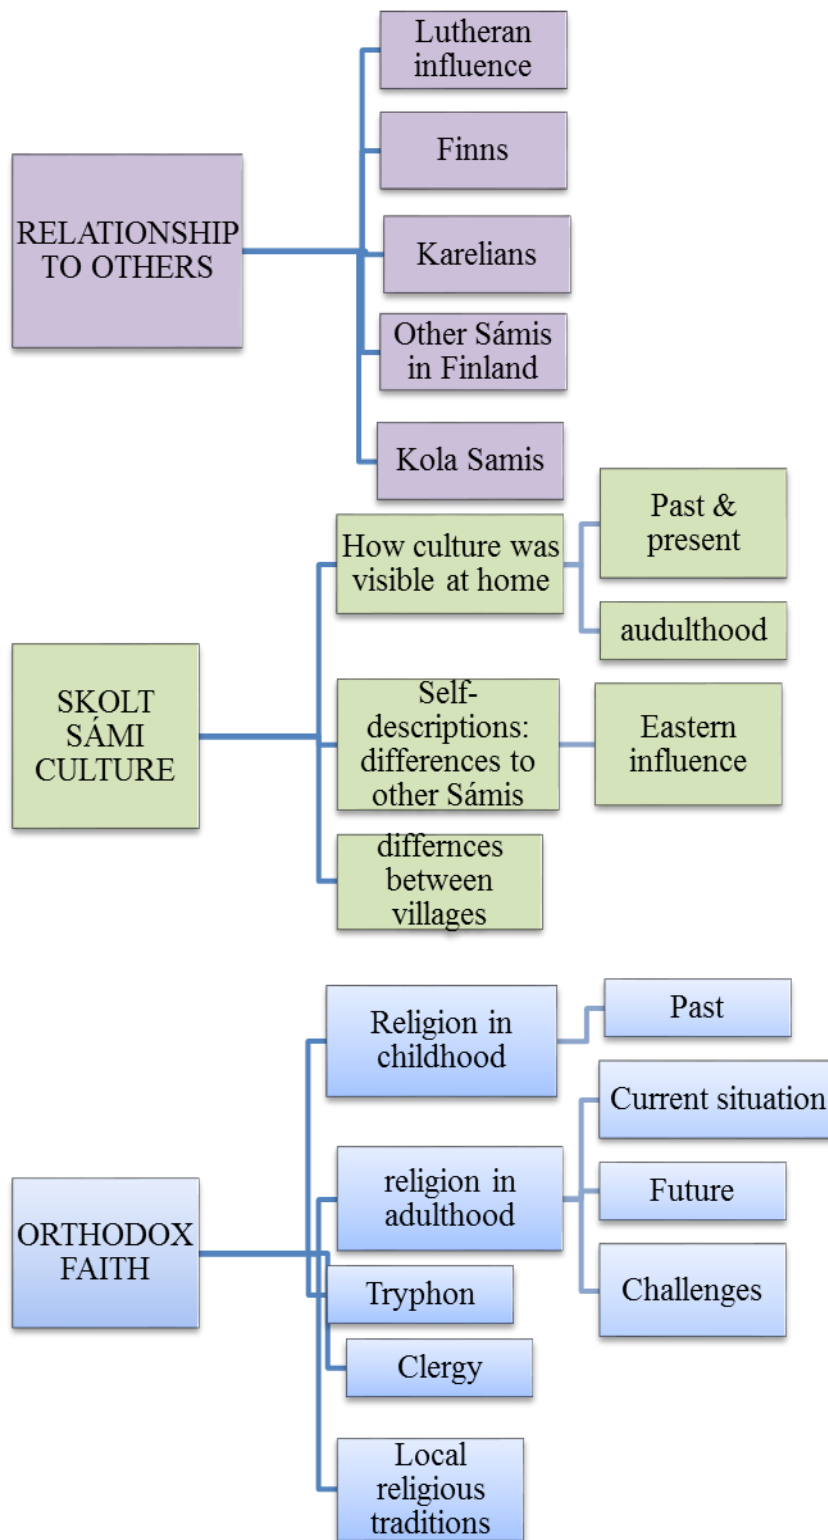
RELATIONSHIP TO OTHERS

Lutheran influence

Finns

Karelians

Other Sámis in Finland

Kola Samis

SKOLT SÁMI CULTURE

How culture was visible at home

Past & present

audulthood

Self-descriptions: differences to other Sámis

Eastern influence

differnces between villages

ORTHODOX FAITH

Religion in childhood

Past

religion in adulthood

Current situation

Future

Challenges

Tryphon

Clergy

Local religious traditions